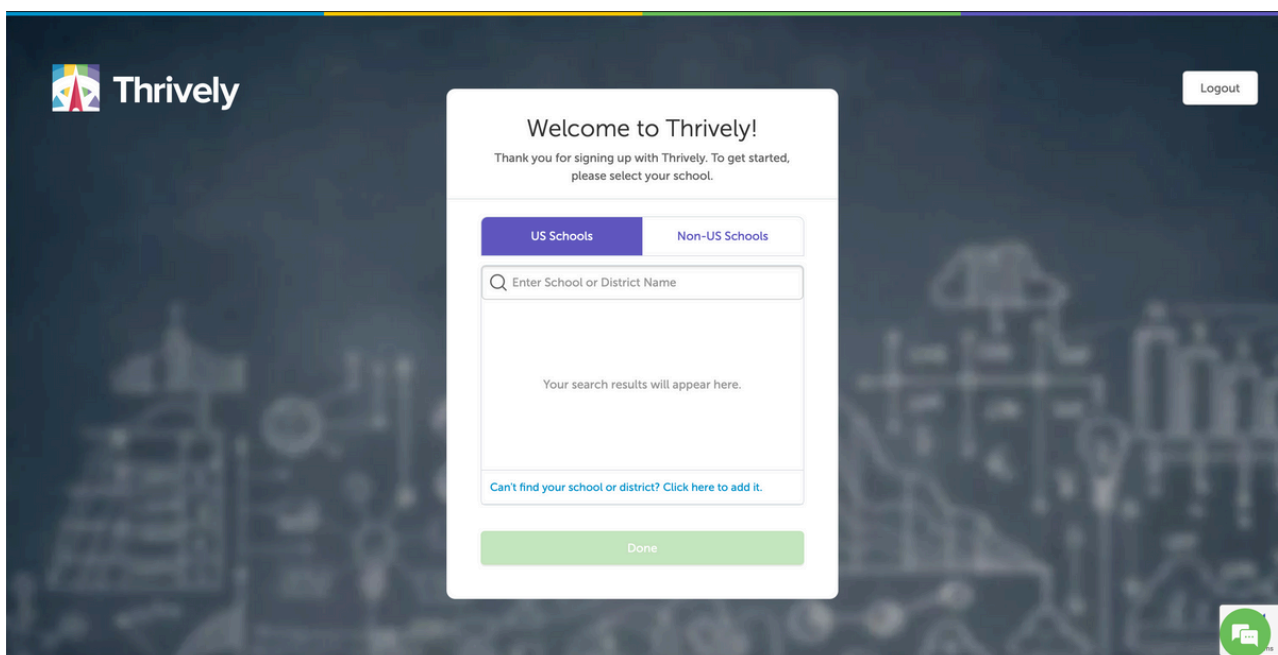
Thrively

Logout

Welcome to Thrively!

Thank you for signing up with Thrively. To get started, please select your school.

US Schools

Non-US Schools

Enter School or District Name

Your search results will appear here.

Can't find your school or district? Click here to add it.

Done